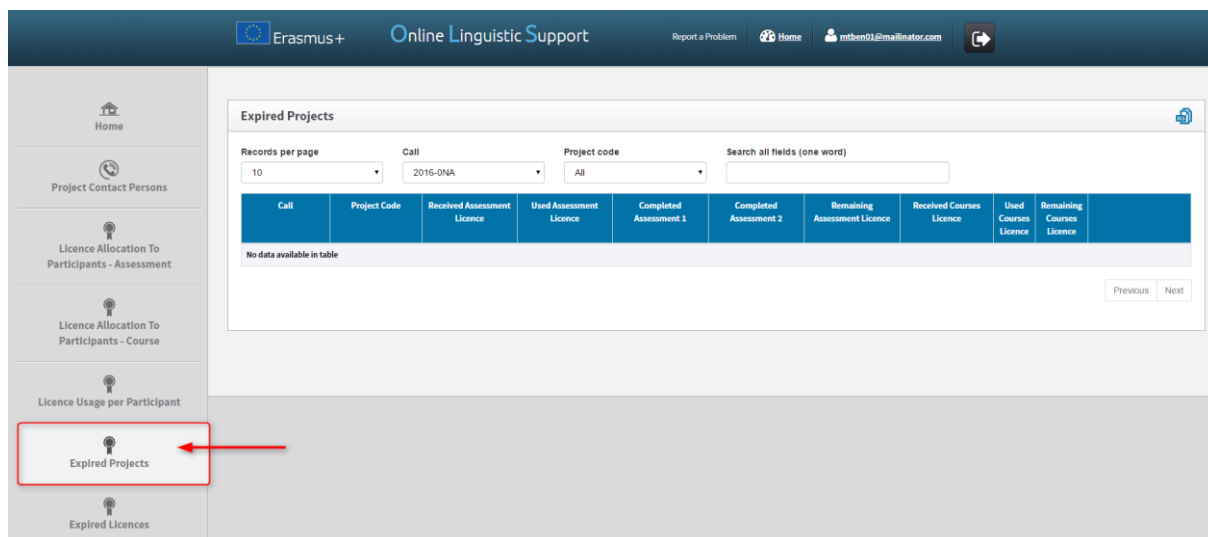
Erasmus+ Online Linguistic Support

Report a Problem Home mtben01@mailinator.com

Home

Project Contact Persons

Licence Allocation To Participants - Assessment

Licence Allocation To Participants - Course

Licence Usage per Participant

Expired Projects

Expired Licences

Expired Projects

Records per page
10

Call
2016-0NA

Project code
All

Search all fields (one word)

| Call | Project Code | Received Assessment Licence | Used Assessment Licence | Completed Assessment 1 | Completed Assessment 2 | Remaining Assessment Licence | Received Courses Licence | Used Courses Licence | Remaining Courses Licence |
|---|---|---|---|---|---|---|---|---|---|
| No data available in table | | | | | | | | | |

Previous Next